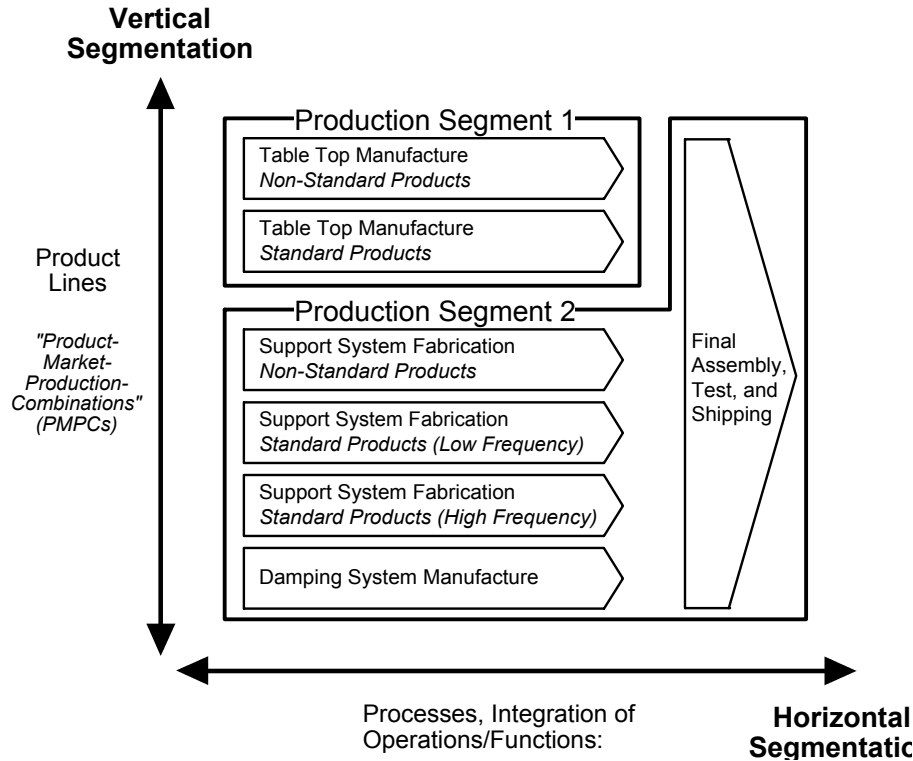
Vertical Segmentation

Product Lines

"Product-Market-Production-Combinations" (PMPCs)

Production Segment 1

Table Top Manufacture
*Non-Standard Products*

Table Top Manufacture
*Standard Products*

Production Segment 2

Support System Fabrication
*Non-Standard Products*

Support System Fabrication
*Standard Products (Low Frequency)*

Support System Fabrication
*Standard Products (High Frequency)*

Damping System Manufacture

Final Assembly, Test, and Shipping

Processes, Integration of Operations/Functions:

Horizontal Segmentatio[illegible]